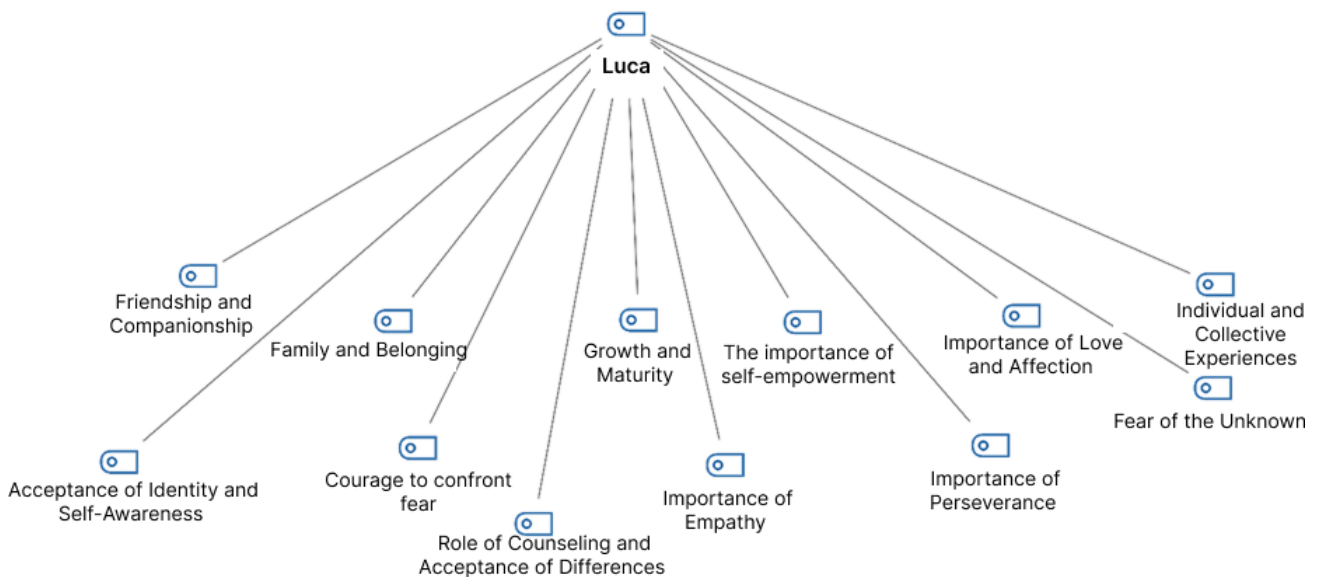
Luca

Friendship and Companionship

Family and Belonging

Growth and Maturity

The importance of self-empowerment

Importance of Love and Affection

Individual and Collective Experiences

Fear of the Unknown

Acceptance of Identity and Self-Awareness

Courage to confront fear

Role of Counseling and Acceptance of Differences

Importance of Empathy

Importance of Perseverance